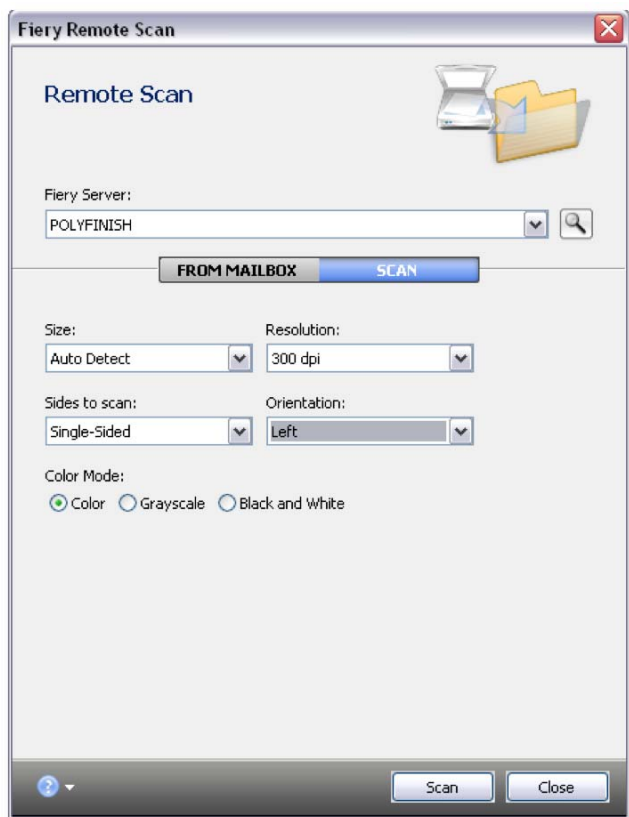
Fiery Remote Scan

Remote Scan

Fiery Server:
POLYFINISH

FROM MAILBOX
SCAN

Size:
Auto Detect

Resolution:
300 dpi

Sides to scan:
Single-Sided

Orientation:
Left

Color Mode:
Color
Grayscale
Black and White

Scan
Close